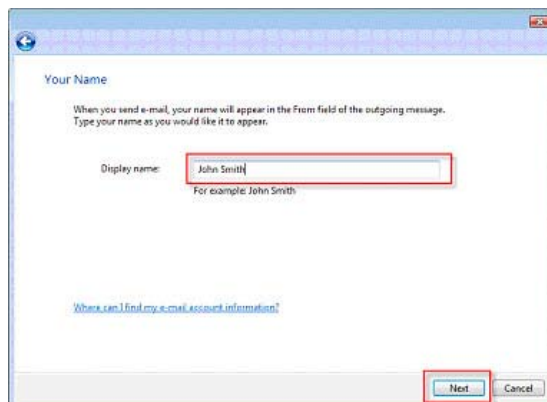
Your Name

When you send e-mail, your name will appear in the From field of the outgoing message. Type your name as you would like it to appear.

Display name: John Smith

For example: John Smith

Where can I find my e-mail account information?

Next

Cancel